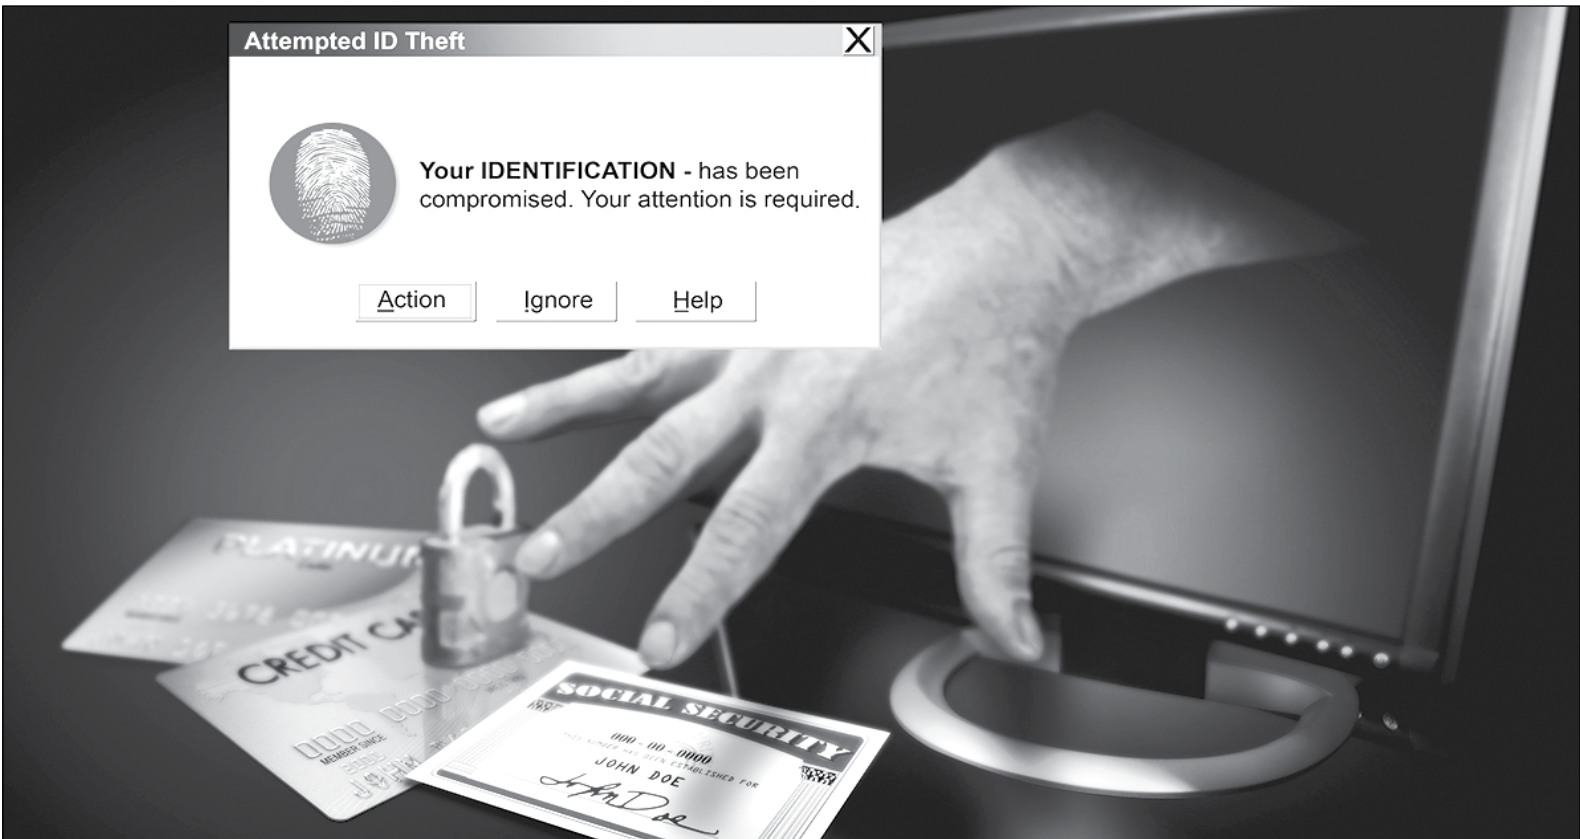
Attempted ID Theft

X

Your IDENTIFICATION - has been compromised. Your attention is required.

Action Ignore Help

PLATINUM

CREDIT CA

0000 0000

MEMBER SINCE

JO

SOCIAL SECURITY

000 - 00 - 0000

THIS NUMBER HAS BEEN ESTABLISHED FOR

JOHN DOE

John Doe